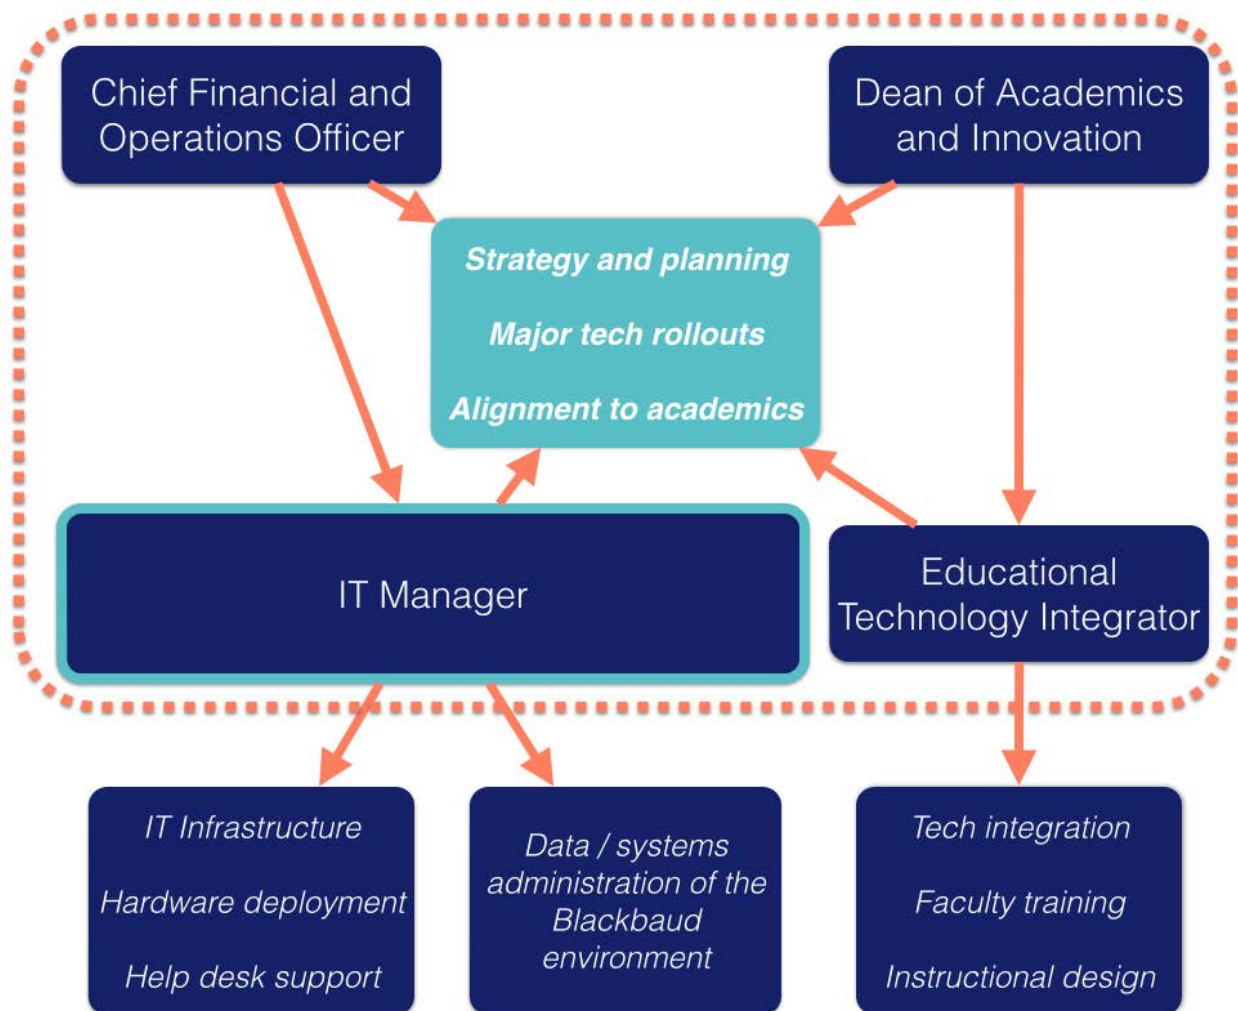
Chief Financial and Operations Officer

Dean of Academics and Innovation

Strategy and planning

Major tech rollouts

Alignment to academics

IT Manager

Educational Technology Integrator

IT Infrastructure

Hardware deployment

Help desk support

Data / systems administration of the Blackbaud environment

Tech integration

Faculty training

Instructional design